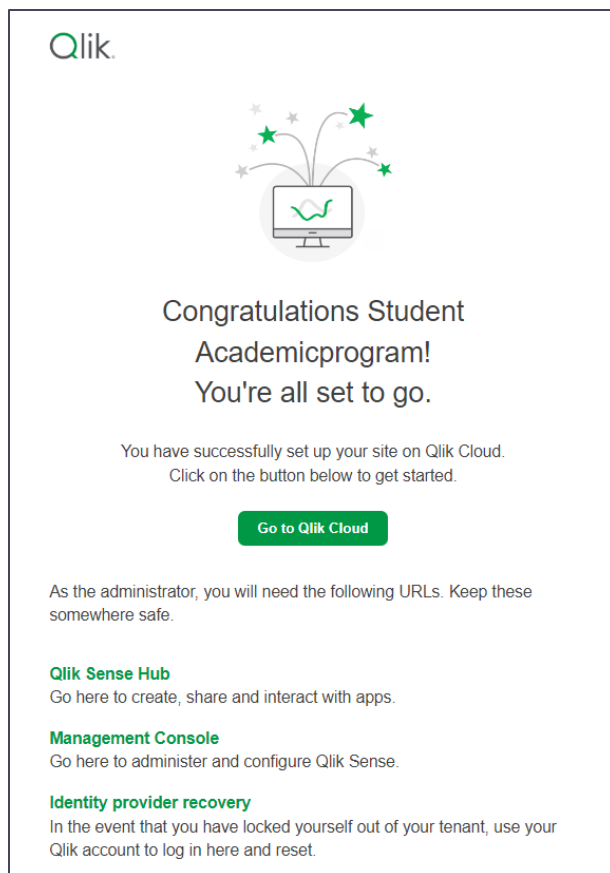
Qlik

Congratulations Student Academicprogram! You're all set to go.

You have successfully set up your site on Qlik Cloud. Click on the button below to get started.

Go to Qlik Cloud

As the administrator, you will need the following URLs. Keep these somewhere safe.

Qlik Sense Hub
Go here to create, share and interact with apps.

Management Console
Go here to administer and configure Qlik Sense.

Identity provider recovery
In the event that you have locked yourself out of your tenant, use your Qlik account to log in here and reset.